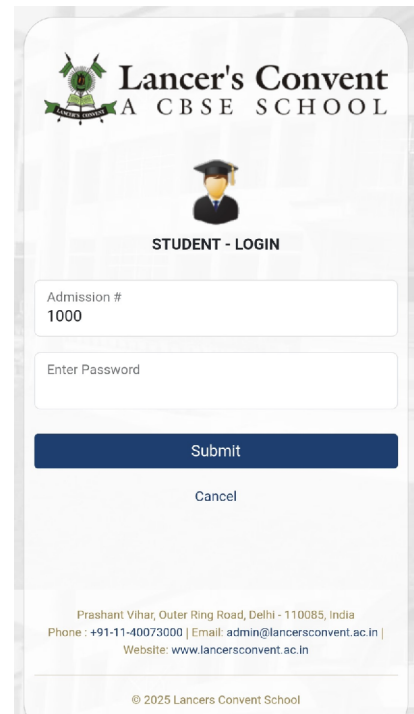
LANCER'S CONVENT

Lancer's Convent
A CBSE SCHOOL

STUDENT - LOGIN

Admission #
1000

Enter Password

Submit

Cancel

Prashant Vihar, Outer Ring Road, Delhi - 110085, India
Phone : +91-11-40073000 | Email: admin@lancersconvent.ac.in | Website: www.lancersconvent.ac.in

© 2025 Lancers Convent School